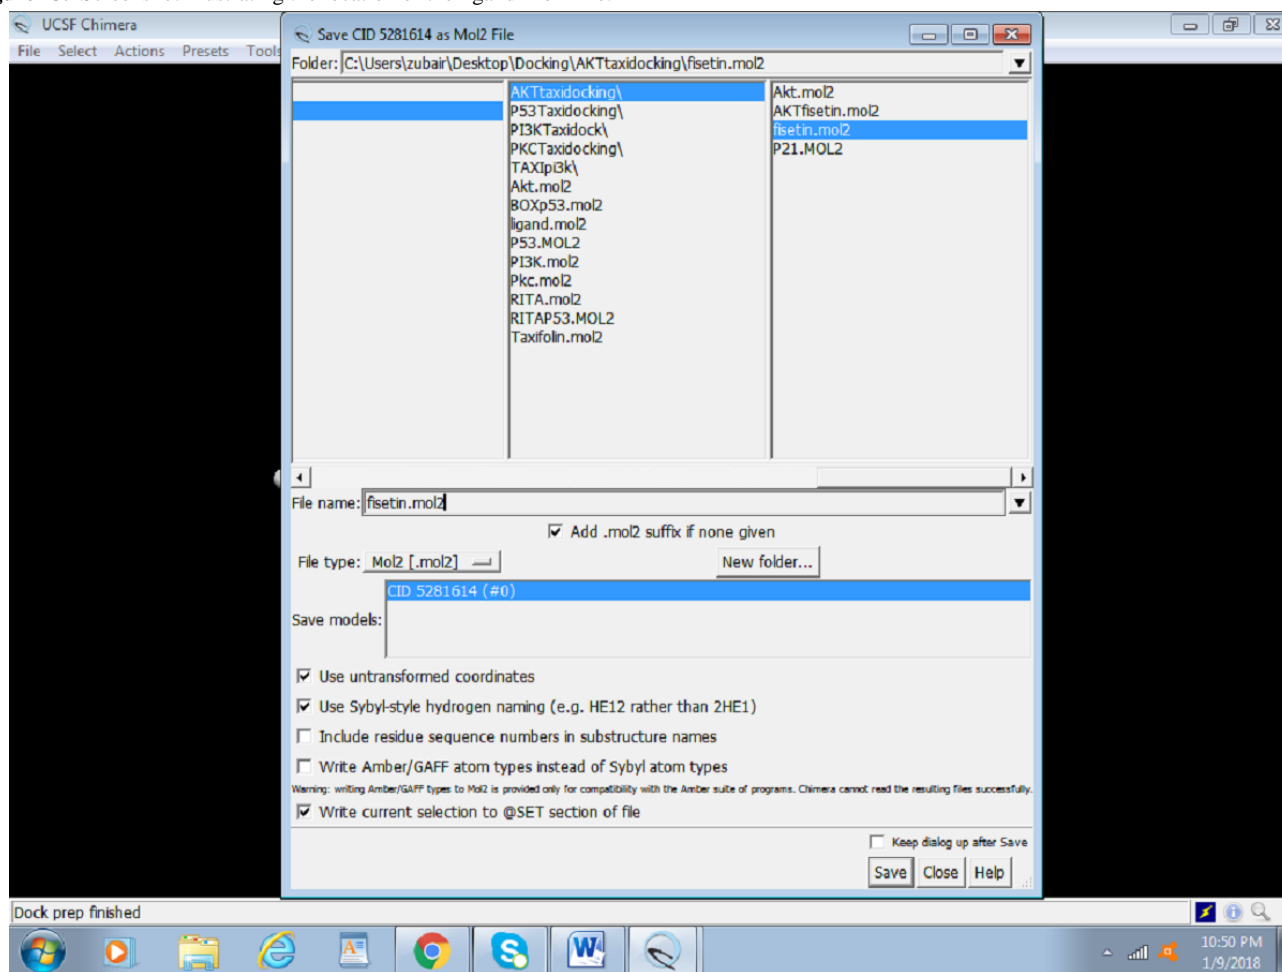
UCSF Chimera

File Select Actions Presets Tools

Save CID 5281614 as Mol2 File

Folder: C:\Users\zubair\Desktop\Docking\AKTtaxidocking\fisetin.mol2

AKTtaxidocking\
P53Taxidocking\
PI3KTaxidock\
PKCTaxidocking\
TAXIpi3k\
Akt.mol2
BOXp53.mol2
ligand.mol2
P53.MOL2
PI3K.mol2
Pkc.mol2
RITA.mol2
RITAP53.MOL2
Taxifolin.mol2

Akt.mol2
AKTfisetin.mol2
fisetin.mol2
P21.MOL2

File name: fisetin.mol2

Add .mol2 suffix if none given

File type: Mol2 [.mol2]

New folder...

Save models: CID 5281614 (#0)

Use untransformed coordinates

Use Sybyl-style hydrogen naming (e.g. HE12 rather than 2HE1)

Include residue sequence numbers in substructure names

Write Amber/GAFF atom types instead of Sybyl atom types

Warning: writing Amber/GAFF types to Mol2 is provided only for compatibility with the Amber suite of programs. Chimera cannot read the resulting files successfully.

Write current selection to @SET section of file

Keep dialog up after Save

Save Close Help

Dock prep finished

10:50 PM
1/9/2018